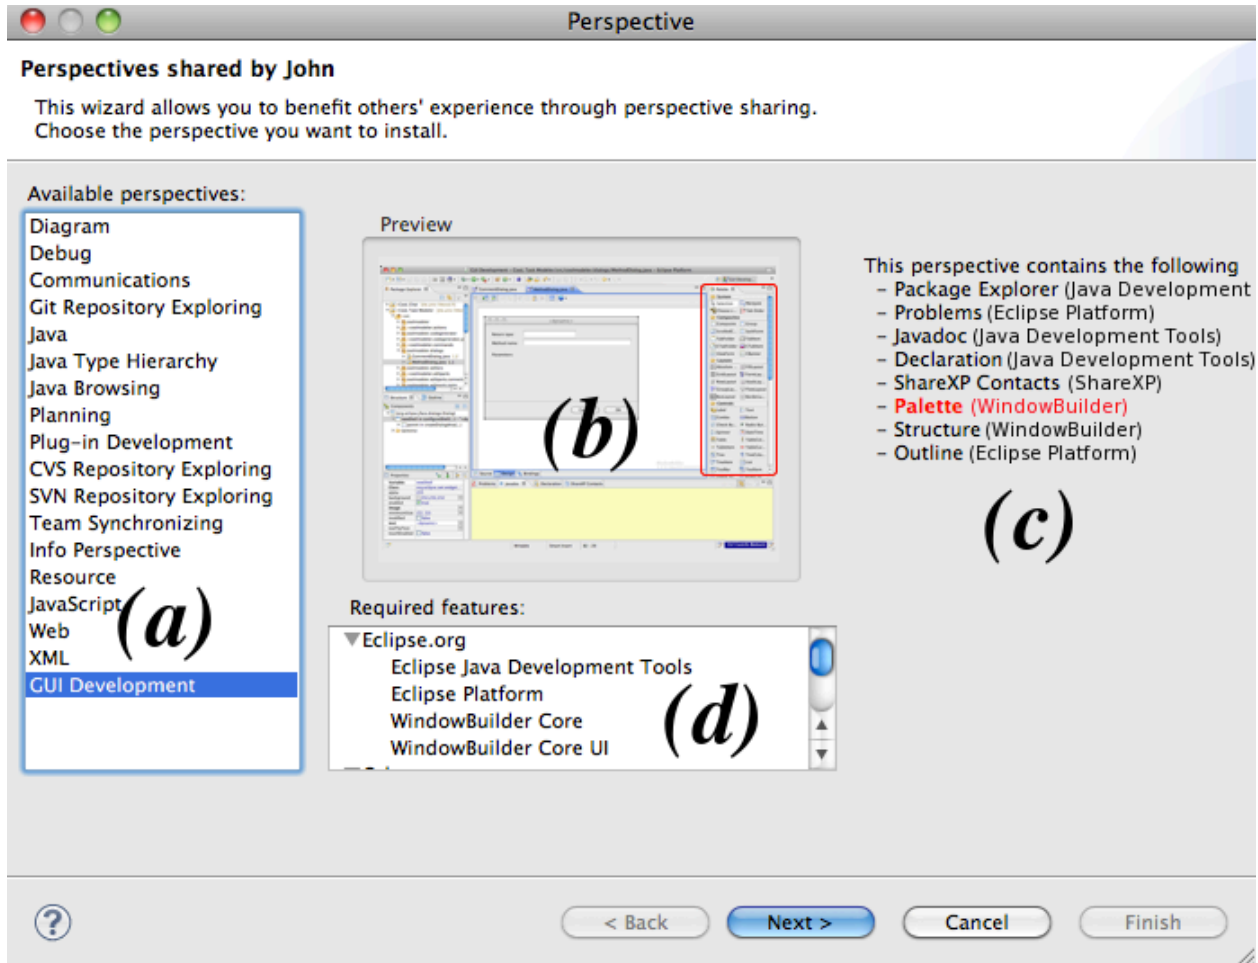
Perspective

Perspectives shared by John

This wizard allows you to benefit others' experience through perspective sharing. Choose the perspective you want to install.

Available perspectives:

Diagram
Debug
Communications
Git Repository Exploring
Java
Java Type Hierarchy
Java Browsing
Planning
Plug-in Development
CVS Repository Exploring
SVN Repository Exploring
Team Synchronizing
Info Perspective
Resource
JavaScript
Web
XML
GUI Development

(a)

Preview

(b)

This perspective contains the following
– Package Explorer (Java Development
– Problems (Eclipse Platform)
– Javadoc (Java Development Tools)
– Declaration (Java Development Tools)
– ShareXP Contacts (ShareXP)
– Palette (WindowBuilder)
– Structure (WindowBuilder)
– Outline (Eclipse Platform)

(c)

Required features:

Eclipse.org
Eclipse Java Development Tools
Eclipse Platform
WindowBuilder Core
WindowBuilder Core UI

(d)

?

< Back
Next >
Cancel
Finish